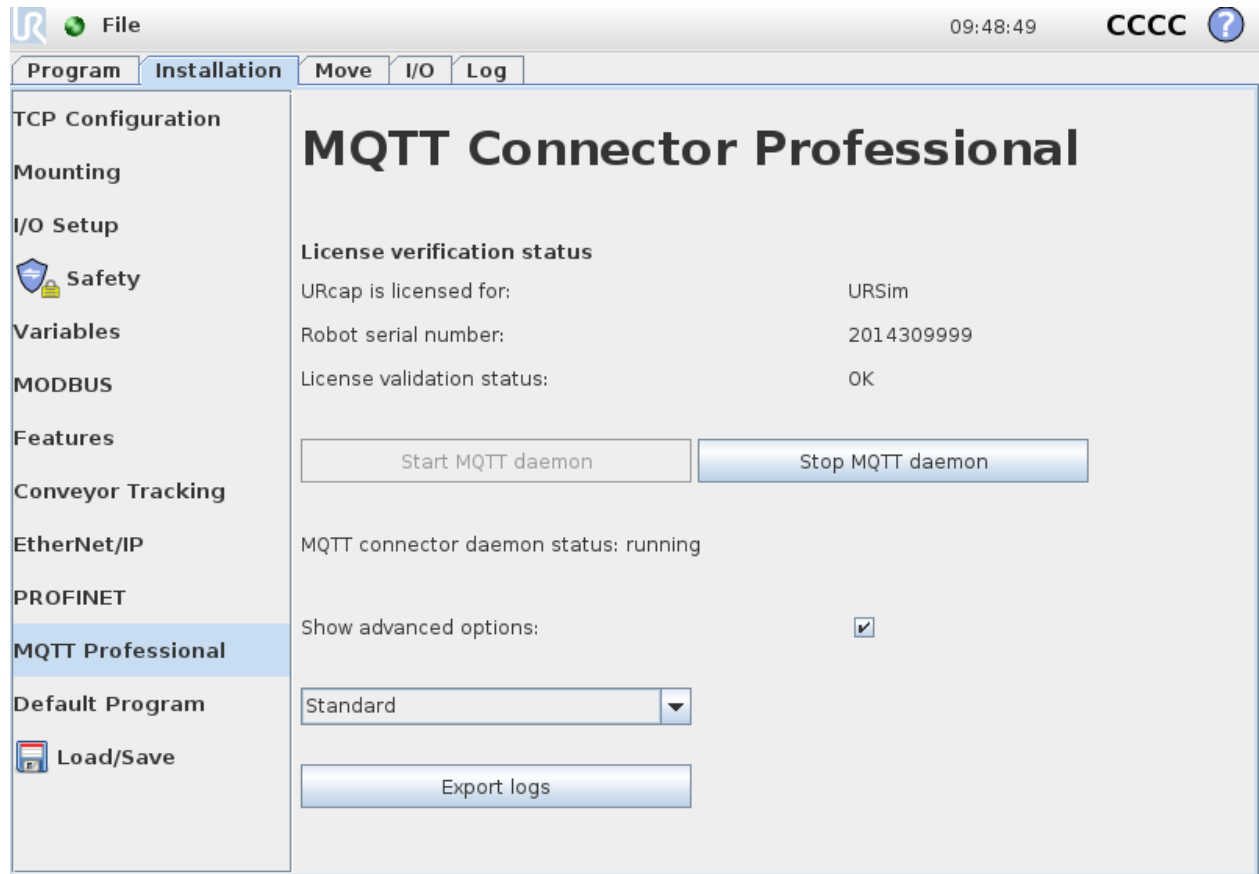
File

09:48:49

CCCC

?

Program

Installation

Move

I/O

Log

TCP Configuration

Mounting

I/O Setup

Safety

Variables

MODBUS

Features

Conveyor Tracking

EtherNet/IP

PROFINET

MQTT Professional

Default Program

Load/Save

MQTT Connector Professional

License verification status

URcap is licensed for: URSim

Robot serial number: 2014309999

License validation status: OK

Start MQTT daemon

Stop MQTT daemon

MQTT connector daemon status: running

Show advanced options:

Standard

Export logs